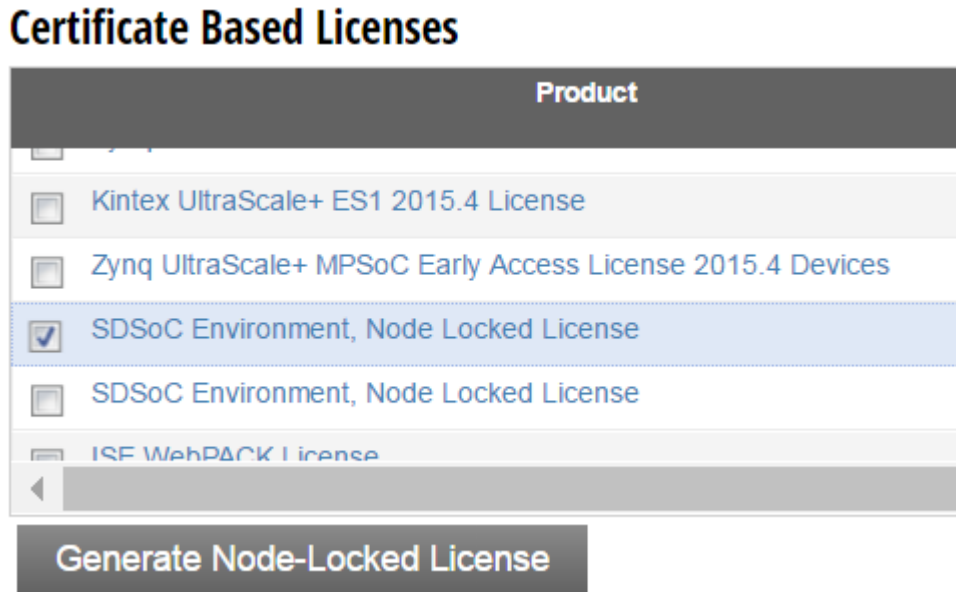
Certificate Based Licenses

| Product |
|---|
| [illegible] |
| Kintex UltraScale+ ES1 2015.4 License |
| Zynq UltraScale+ MPSoC Early Access License 2015.4 Devices |
| SDSoC Environment, Node Locked License |
| SDSoC Environment, Node Locked License |
| ISE WebPACK License |

Generate Node-Locked License